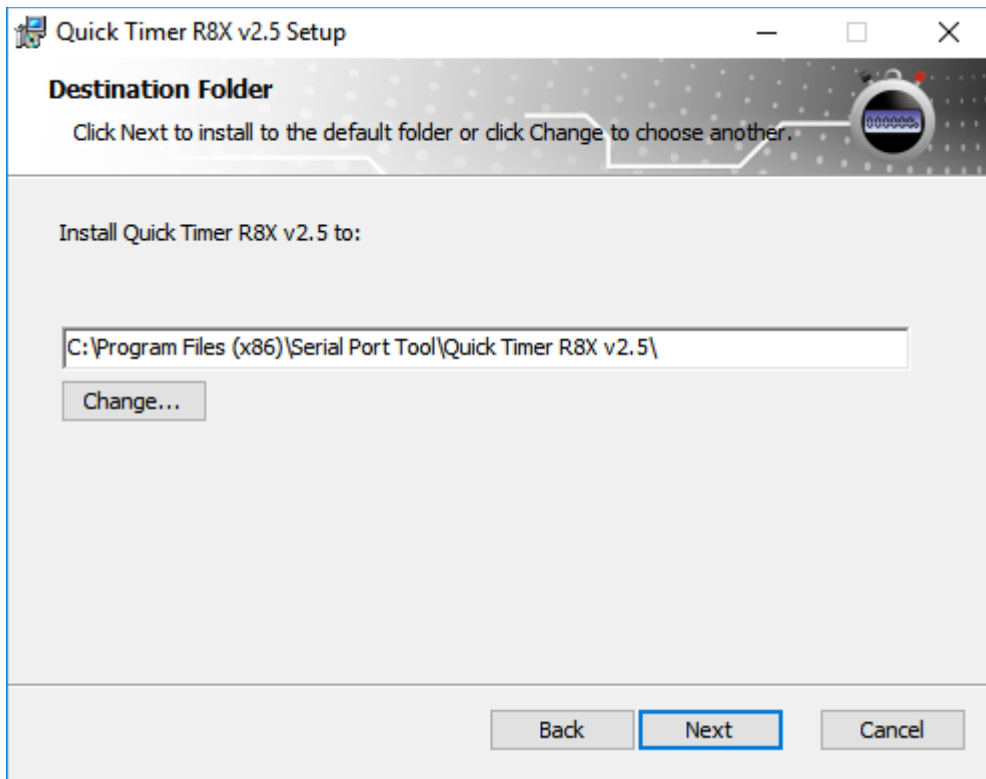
Quick Timer R8X v2.5 Setup

Destination Folder

Click Next to install to the default folder or click Change to choose another.

Install Quick Timer R8X v2.5 to:

C:\Program Files (x86)\Serial Port Tool\Quick Timer R8X v2.5\

Change...

Back

Next

Cancel